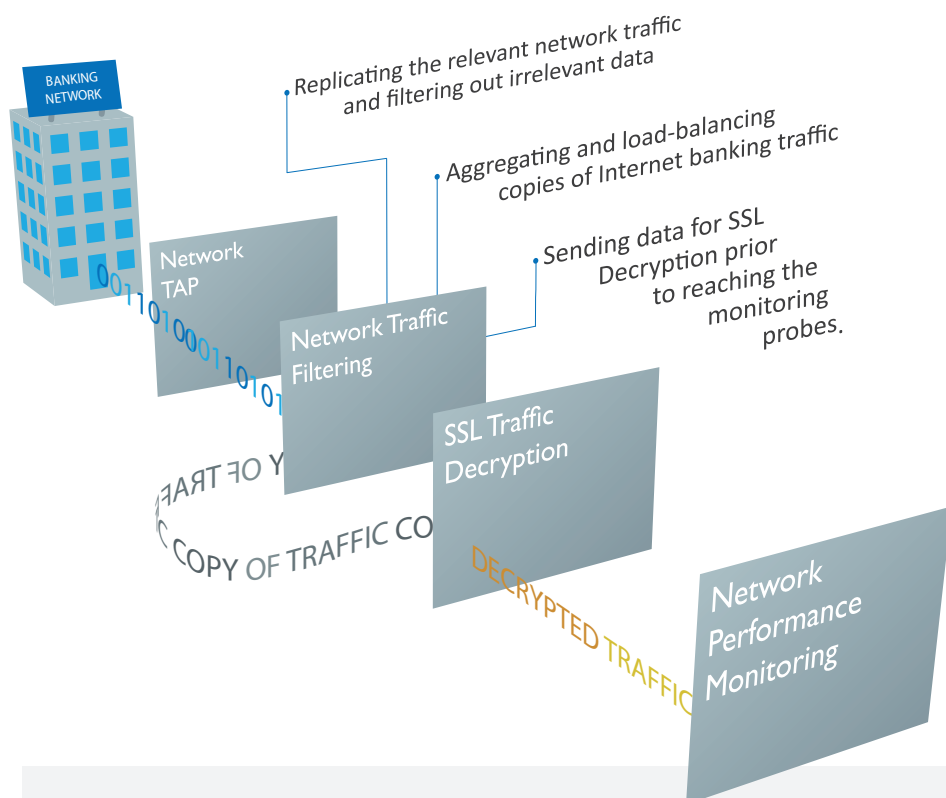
BANKING NETWORK

Replicating the relevant network traffic and filtering out irrelevant data

Aggregating and load-balancing copies of Internet banking traffic

Sending data for SSL Decryption prior to reaching the monitoring probes.

Network TAP

0011010001101010

Network Traffic Filtering

SSL Traffic Decryption

Y OF TRAF

C COPY OF TRAFFIC CO

DECRYPTED TRAFFIC

Network Performance Monitoring